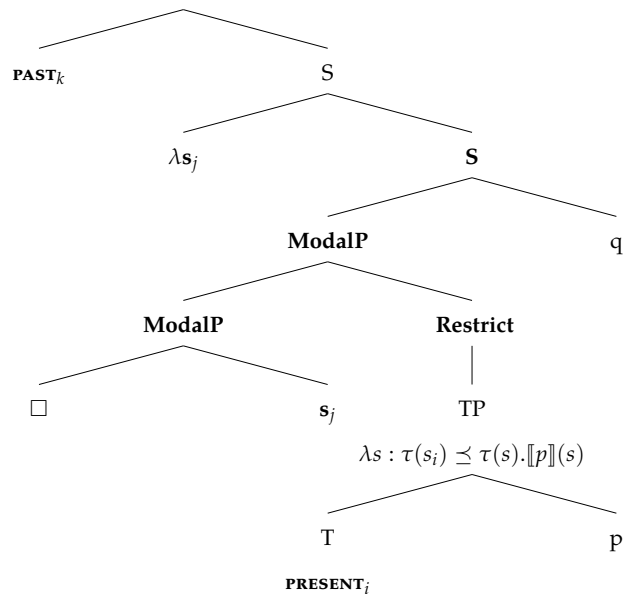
$\textbf{PAST}_k$

S

$\lambda \mathbf{s}_j$

**S**

**ModalP**

q

**ModalP**

**Restrict**

$\Box$

$\mathbf{s}_j$

TP

$\lambda s : \tau(s_i) \preceq \tau(s).[\![p]\!](s)$

T

p

$\textbf{PRESENT}_i$